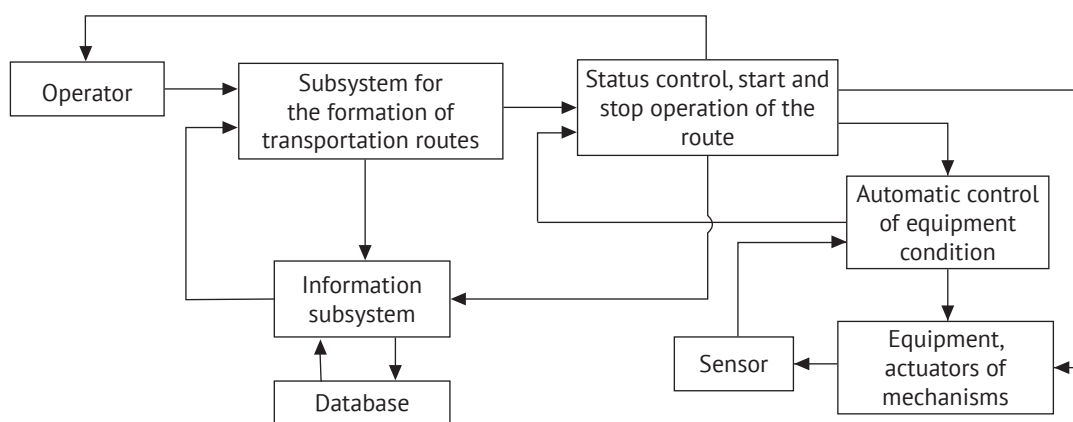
Operator

Subsystem for the formation of transportation routes

Status control, start and stop operation of the route

Automatic control of equipment condition

Information subsystem

Database

Sensor

Equipment, actuators of mechanisms